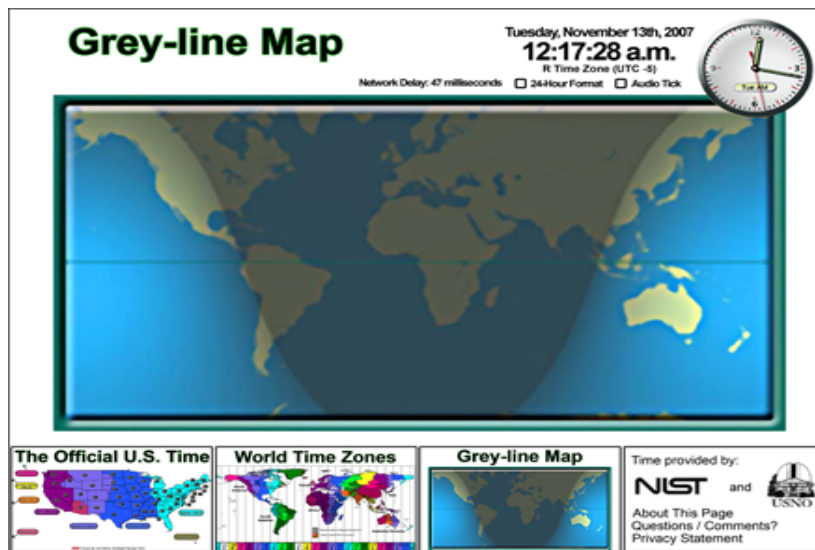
Grey-line Map

Tuesday, November 13th, 2007
12:17:28 a.m.
R Time Zone (UTC -5)

Network Delay: 47 milliseconds
24-Hour Format
Audio Tick

Tue AM

The Official U.S. Time

World Time Zones

Grey-line Map

Time provided by:
NIST and USNO
About This Page
Questions / Comments?
Privacy Statement